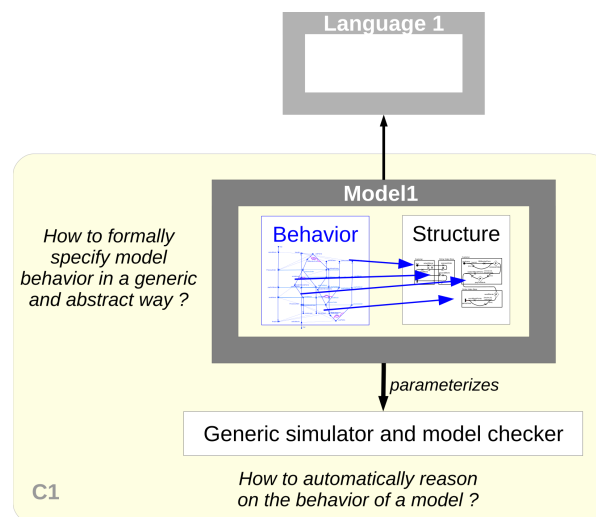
Language 1

Model1

How to formally specify model behavior in a generic and abstract way ?

Behavior

Structure

parameterizes

Generic simulator and model checker

C1

How to automatically reason on the behavior of a model ?